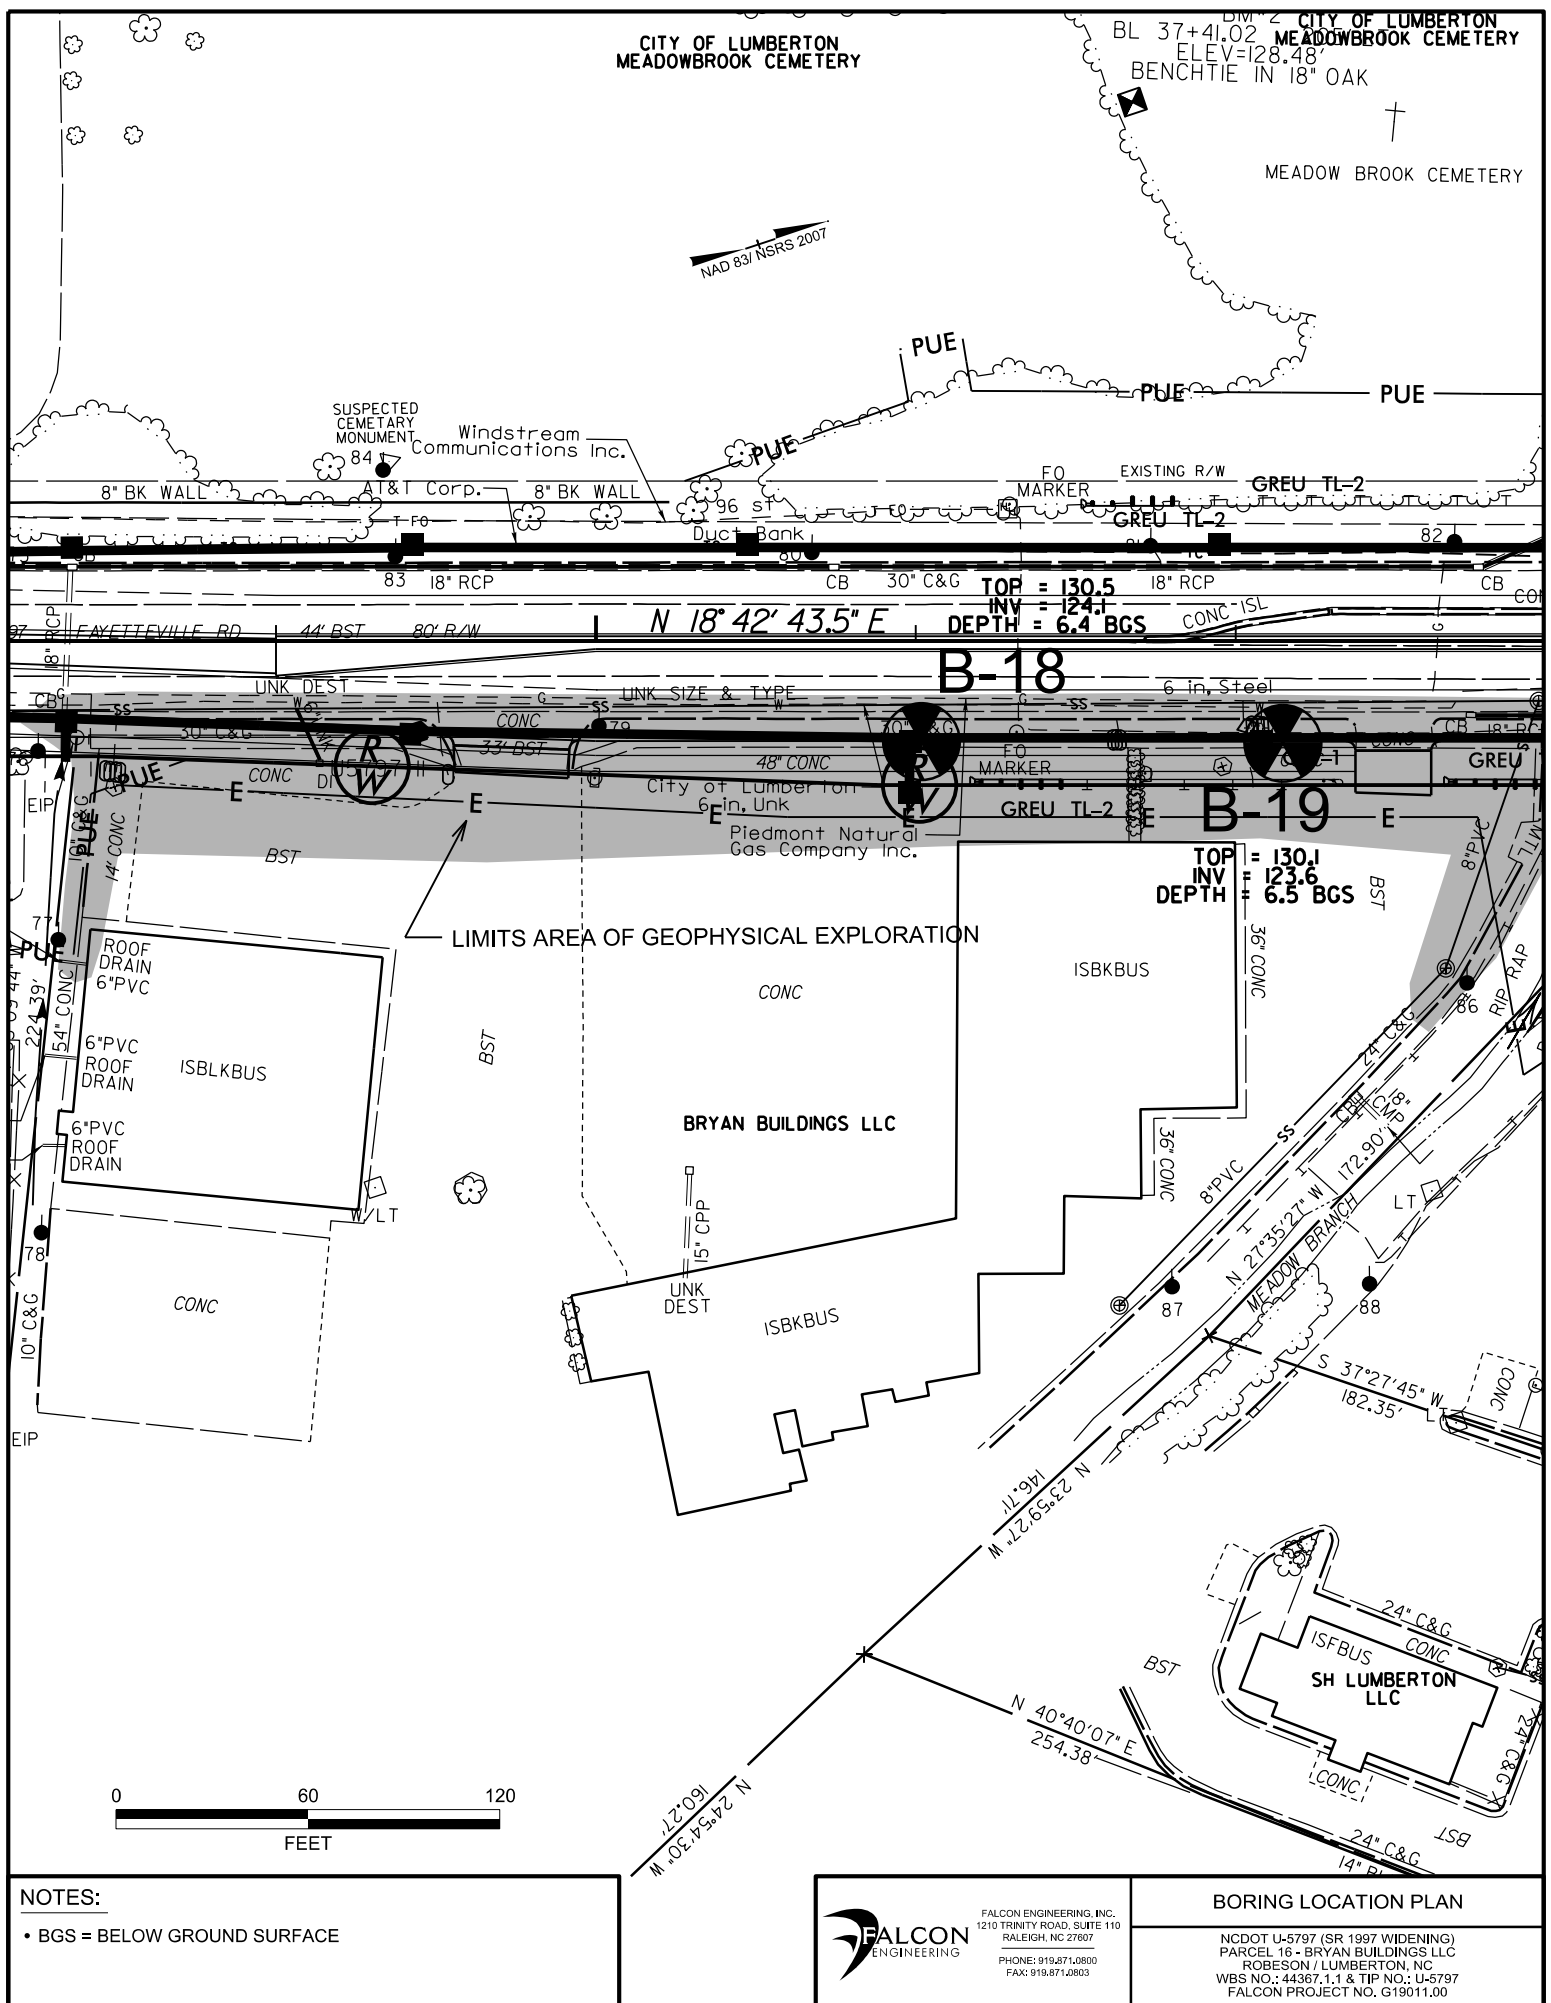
CITY OF LUMBERTON
MEADOWBROOK CEMETERY

BM 2
BL 37+41.02
ELEV=128.48'
BENCHTIE IN 18" OAK

CITY OF LUMBERTON
MEADOWBROOK CEMETERY

MEADOW BROOK CEMETERY

NAD 83/ NSRS 2007

PUE
PUE
PUE
PUE

SUSPECTED CEMETARY MONUMENT
84
Windstream Communications Inc.
AT&T Corp.
8" BK WALL
8" BK WALL
96
Duct Bank
FO MARKER
EXISTING R/W
GREU TL-2
GREU TL-2
80
81
82
83
18" RCP
CB
30" C&G
18" RCP
CB
TOP = 130.5
INV = 124.1
DEPTH = 6.4 BGS
18" RCP
FAYETTEVILLE RD
44' BST
80' R/W
N 18° 42' 43.5" E
CONC ISL
B-18
CB
UNK DEST
UNK SIZE & TYPE
6 in. Steel
SS
SS
SS
CONC
30" C&G
33' BST
79
30" C&G
CB
18" RCP
GREU
PUE
CONC
E
E
E
E
48" CONC
FO MARKER
City of Lumberton
6 in. Unk
Piedmont Natural Gas Company Inc.
GREU TL-2
B-19
EIP
10" C&G
14" CONC
BST
TOP = 130.1
INV = 123.6
DEPTH = 6.5 BGS
BST
8" PVC
77
PUE
LIMITS AREA OF GEOPHYSICAL EXPLORATION
ROOF DRAIN 6"PVC
54" CONC
224.39'
6"PVC ROOF DRAIN
ISBLKBUS
6"PVC ROOF DRAIN
BST
CONC
36" CONC
ISBKBUS
86
RIP RAP
24" C&G
SS
BRYAN BUILDINGS LLC
36" CONC
18" CMP
172.90'
8" PVC
N 27°35'27" W
MEADOW BRANCH
LT
W LT
78
15" CPP
UNK DEST
CONC
10" C&G
EIP
ISBKBUS
87
88
S 37°27'45" W
182.35'
CONC
N 23°59'27" W
146.71'
24" C&G
CONC
ISFBUS
SH LUMBERTON LLC
BST
N 40°40'07" E
254.38'
CONC
24" C&G
24" C&G
BST
14" B
0
60
120
FEET
N 24°54'30" W
160.27'

NOTES:
• BGS = BELOW GROUND SURFACE

FALCON ENGINEERING
FALCON ENGINEERING, INC.
1210 TRINITY ROAD, SUITE 110
RALEIGH, NC 27607
PHONE: 919.871.0800
FAX: 919.871.0803

BORING LOCATION PLAN
NCDOT U-5797 (SR 1997 WIDENING)
PARCEL 16 - BRYAN BUILDINGS LLC
ROBESON / LUMBERTON, NC
WBS NO.: 44367.1.1 & TIP NO.: U-5797
FALCON PROJECT NO. G19011.00